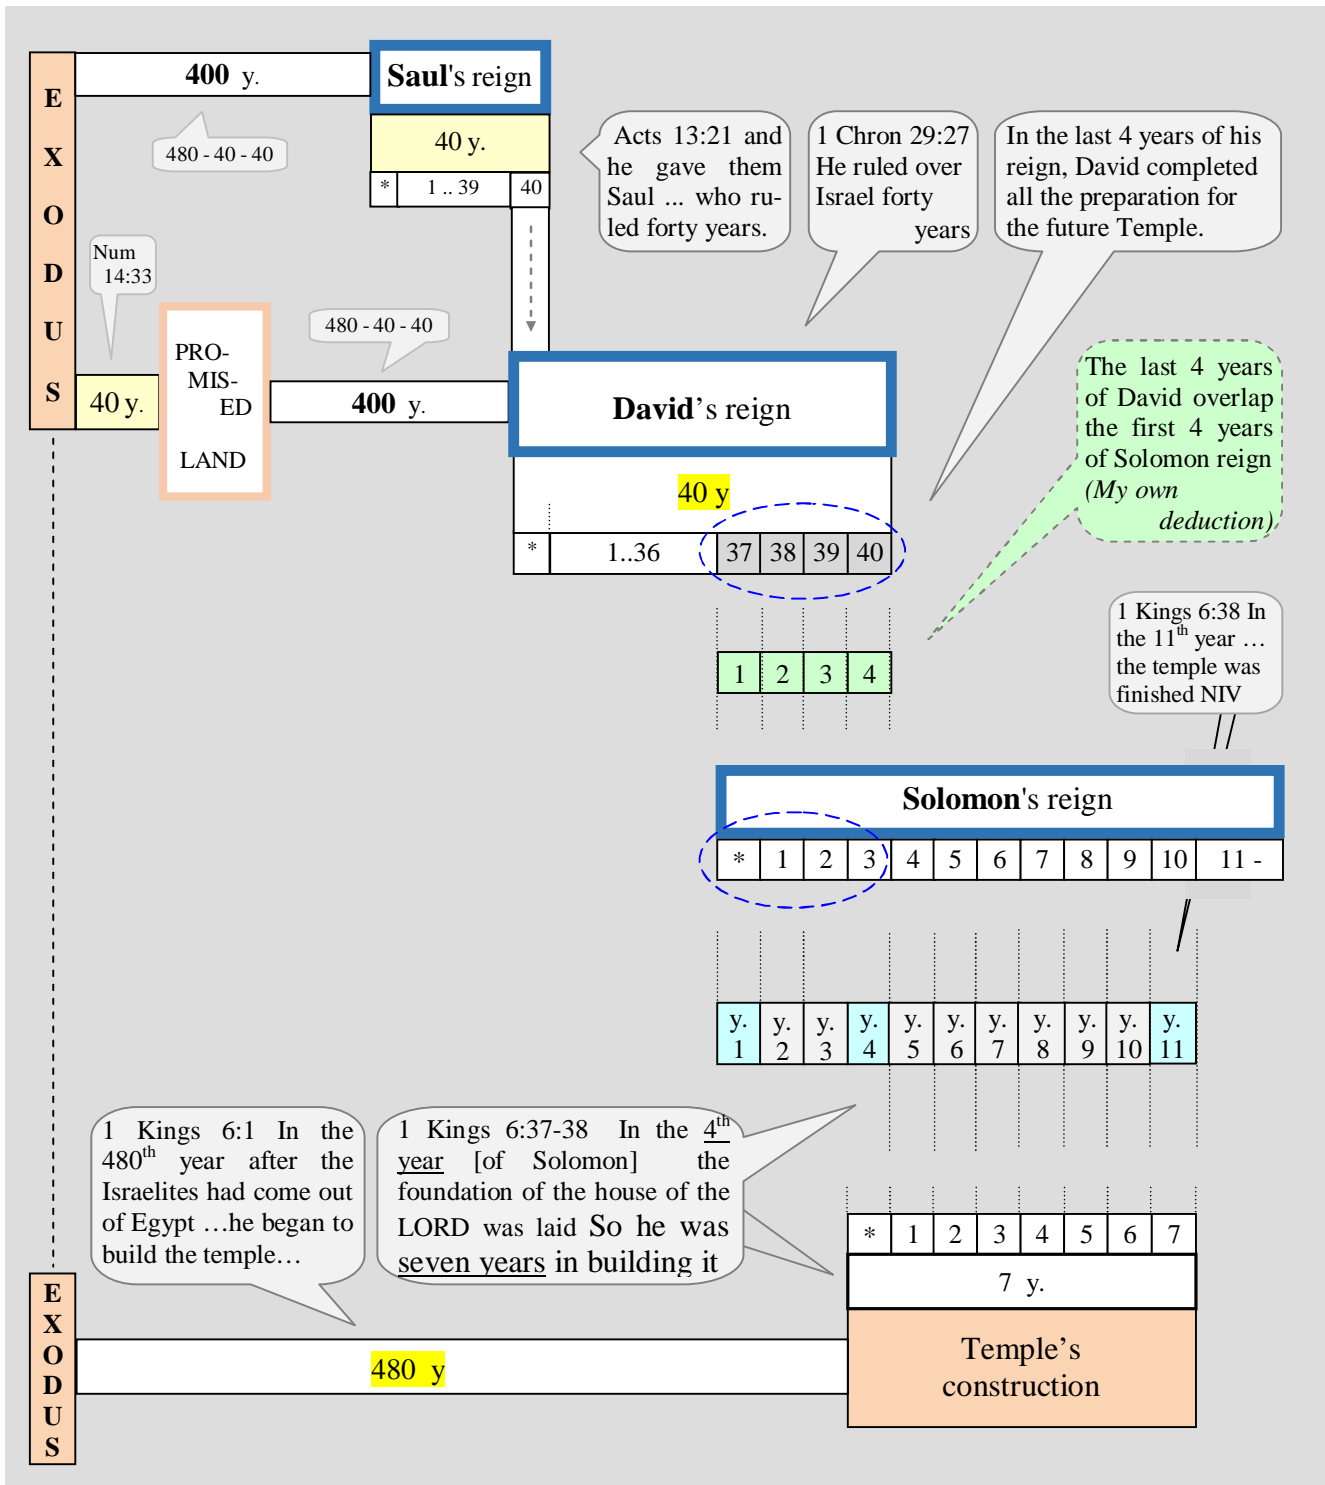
EXODUS

400 y.

Saul's reign

40 y.

| * | 1 .. 39 | 40 |
|---|---|---|

480 - 40 - 40

Acts 13:21 and he gave them Saul ... who ruled forty years.

1 Chron 29:27 He ruled over Israel forty years

In the last 4 years of his reign, David completed all the preparation for the future Temple.

Num 14:33

40 y.

PROMISED LAND

480 - 40 - 40

400 y.

David's reign

40 y

| * | 1..36 | 37 | 38 | 39 | 40 |
|---|---|---|---|---|---|

The last 4 years of David overlap the first 4 years of Solomon reign (My own deduction)

| 1 | 2 | 3 | 4 |
|---|---|---|---|

1 Kings 6:38 In the 11$^{th}$ year … the temple was finished NIV

Solomon's reign

| * | 1 | 2 | 3 | 4 | 5 | 6 | 7 | 8 | 9 | 10 | 11 - |
|---|---|---|---|---|---|---|---|---|---|---|---|

| y. 1 | y. 2 | y. 3 | y. 4 | y. 5 | y. 6 | y. 7 | y. 8 | y. 9 | y. 10 | y. 11 |
|---|---|---|---|---|---|---|---|---|---|---|

1 Kings 6:1 In the 480$^{th}$ year after the Israelites had come out of Egypt …he began to build the temple…

1 Kings 6:37-38 In the 4$^{th}$ year [of Solomon] the foundation of the house of the LORD was laid So he was seven years in building it

| * | 1 | 2 | 3 | 4 | 5 | 6 | 7 |
|---|---|---|---|---|---|---|---|

7 y.

Temple's construction

EXODUS

480 y